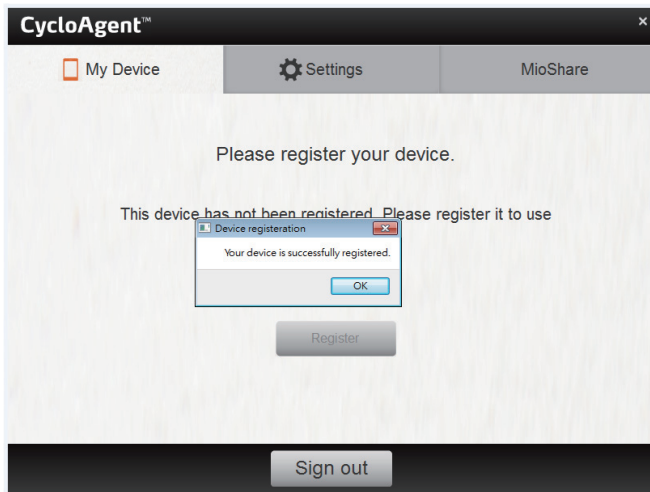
CycloAgent™

×

My Device

Settings

MioShare

Please register your device.

This device has not been registered. Please register it to use

Device registeration

Your device is successfully registered.

OK

Register

Sign out